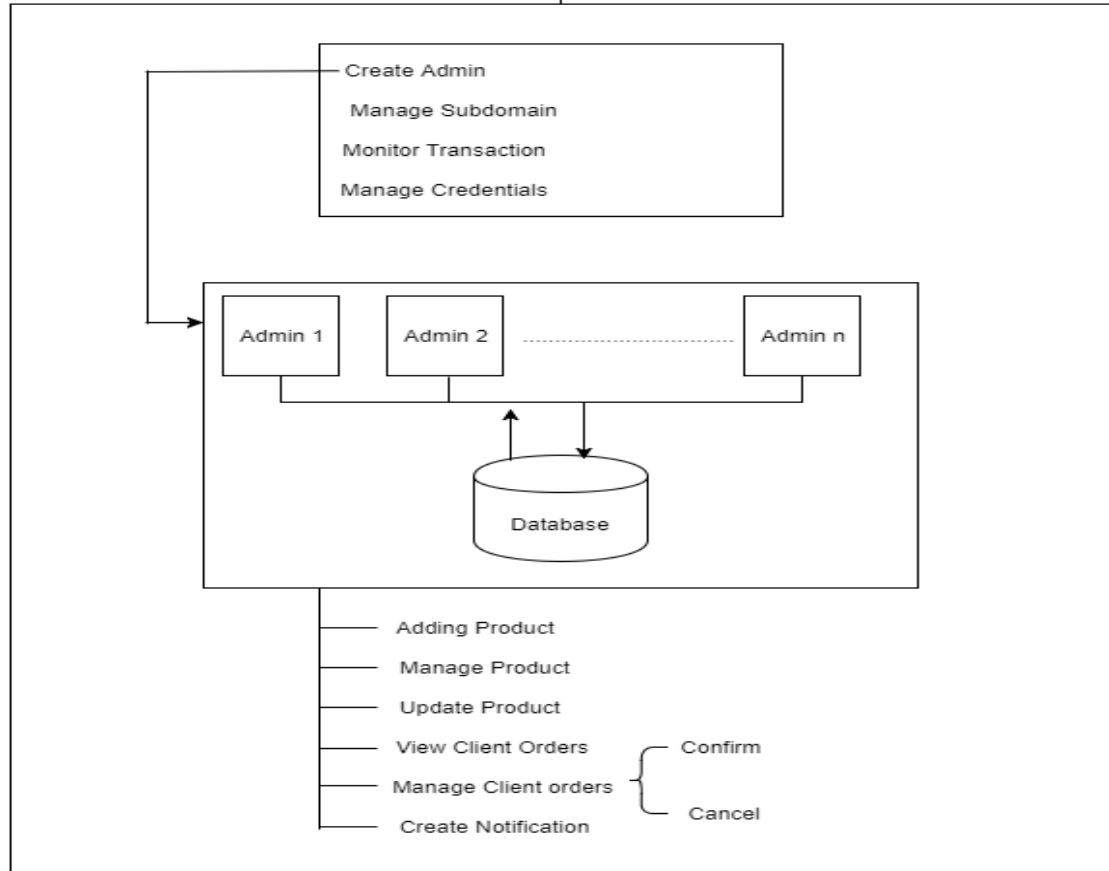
Create Admin
Manage Subdomain
Monitor Transaction
Manage Credentials

Admin 1
Admin 2
Admin n

Database

Adding Product
Manage Product
Update Product
View Client Orders
Manage Client orders
Create Notification

Confirm
Cancel